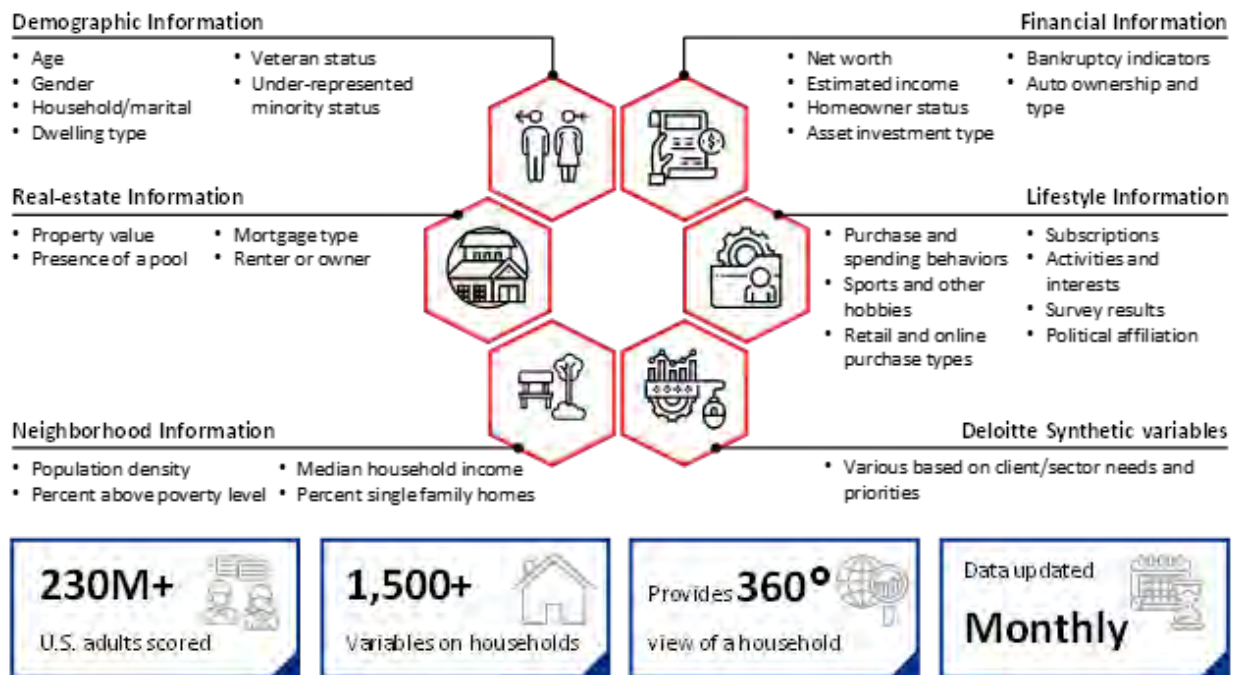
Demographic Information
• Age
• Gender
• Household/marital
• Dwelling type
• Veteran status
• Under-represented minority status

Financial Information
• Net worth
• Estimated income
• Homeowner status
• Asset investment type
• Bankruptcy indicators
• Auto ownership and type

Real-estate Information
• Property value
• Presence of a pool
• Mortgage type
• Renter or owner

Lifestyle Information
• Purchase and spending behaviors
• Sports and other hobbies
• Retail and online purchase types
• Subscriptions
• Activities and interests
• Survey results
• Political affiliation

Neighborhood Information
• Population density
• Percent above poverty level
• Median household income
• Percent single family homes

Deloitte Synthetic variables
• Various based on client/sector needs and priorities

230M+
U.S. adults scored

1,500+
Variables on households

Provides 360°
view of a household

Data updated
Monthly